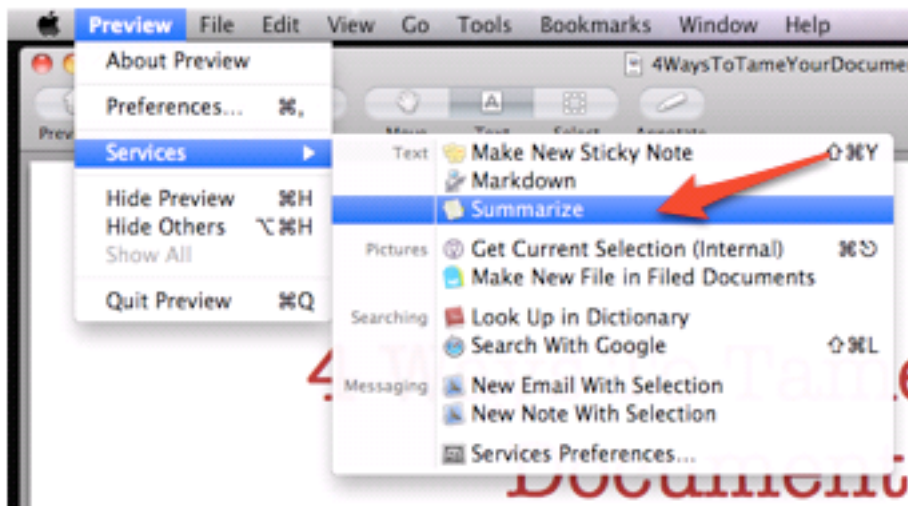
Preview File Edit View Go Tools Bookmarks Window Help

4WaysToTameYourDocumen

Prev

Move Text Select Annotate

About Preview

Preferences... ⌘,

Services ▶

Hide Preview ⌘H
Hide Others ⌥⌘H
Show All

Quit Preview ⌘Q

Text
Make New Sticky Note ⇧⌘Y
Markdown
Summarize

Pictures
Get Current Selection (Internal) ⌘⟲
Make New File in Filed Documents

Searching
Look Up in Dictionary
Search With Google ⇧⌘L

Messaging
New Email With Selection
New Note With Selection

Services Preferences...

4 W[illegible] Tam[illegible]
Document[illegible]